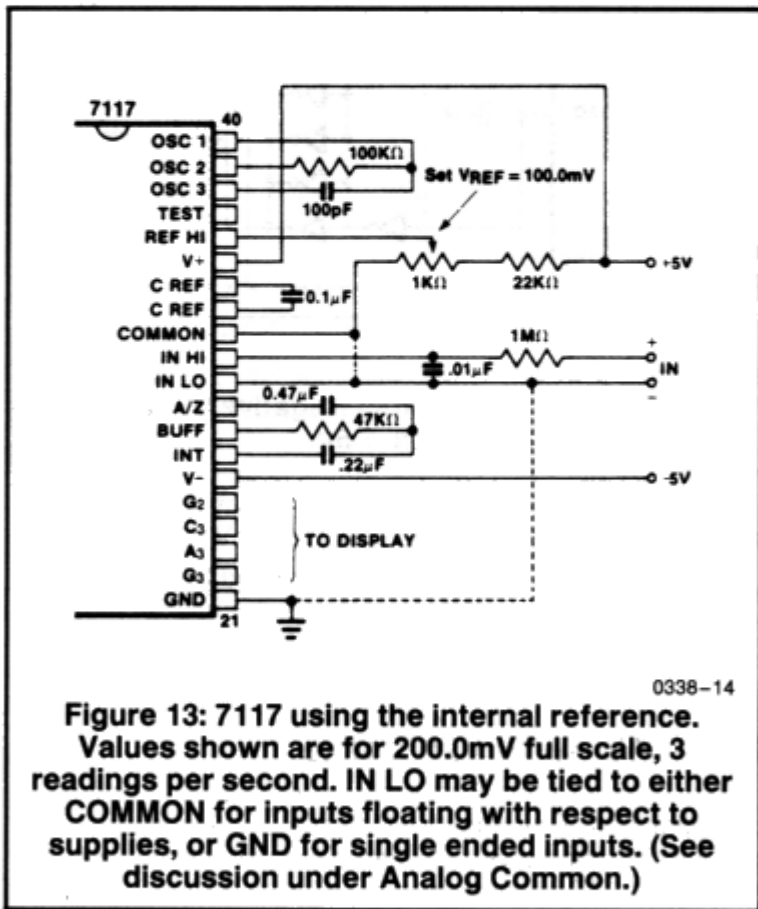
7117
40
OSC 1
OSC 2
OSC 3
TEST
REF HI
V+
C REF
C REF
COMMON
IN HI
IN LO
A/Z
BUFF
INT
V−
G2
C3
A3
G3
GND
21

100KΩ
100pF
Set $V_{REF}$ = 100.0mV
1KΩ
22KΩ
+5V
0.1μF
1MΩ
+
.01μF
IN
−
0.47μF
47KΩ
.22μF
-5V
TO DISPLAY

0338–14

Figure 13: 7117 using the internal reference. Values shown are for 200.0mV full scale, 3 readings per second. IN LO may be tied to either COMMON for inputs floating with respect to supplies, or GND for single ended inputs. (See discussion under Analog Common.)